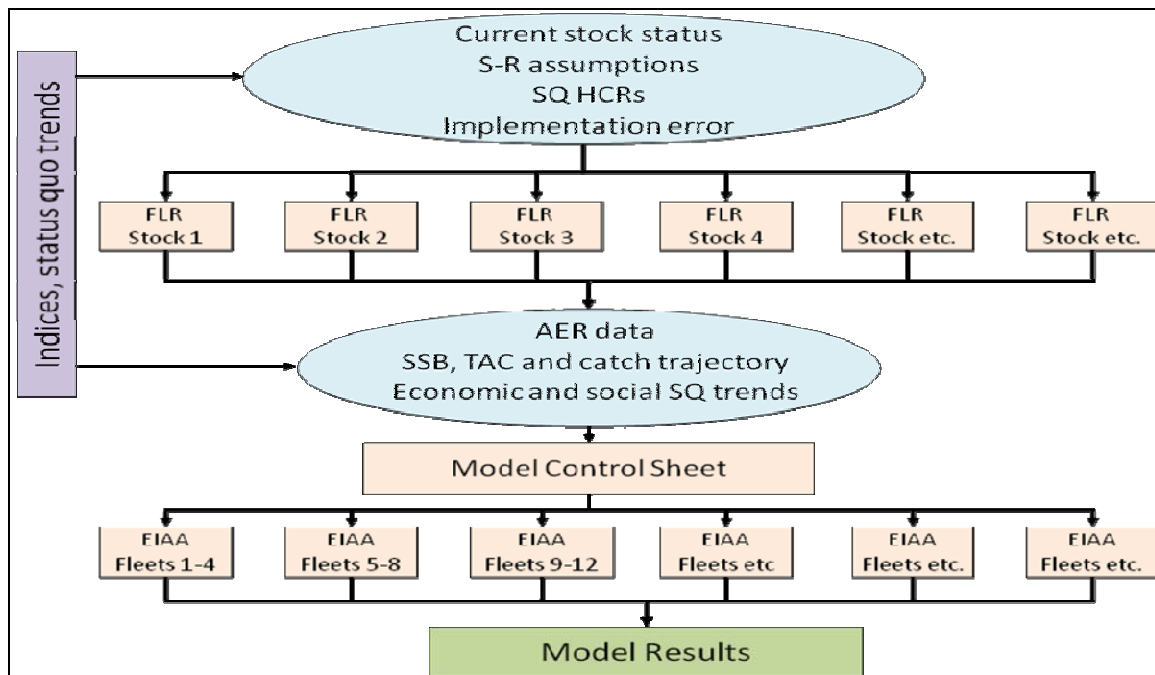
Indices, status quo trends

Current stock status
S-R assumptions
SQ HCRs
Implementation error

FLR
Stock 1

FLR
Stock 2

FLR
Stock 3

FLR
Stock 4

FLR
Stock etc.

FLR
Stock etc.

AER data
SSB, TAC and catch trajectory
Economic and social SQ trends

Model Control Sheet

FIAA
Fleets 1-4

FIAA
Fleets 5-8

FIAA
Fleets 9-12

FIAA
Fleets etc

FIAA
Fleets etc.

FIAA
Fleets etc.

Model Results